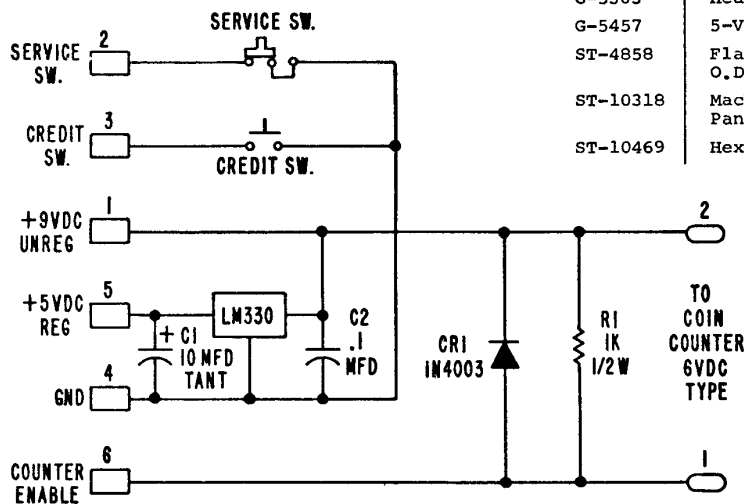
| G-5365 | Red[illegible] |
|---|---|
| G-5457 | 5-V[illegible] |
| ST-4858 | Fla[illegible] O.D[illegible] |
| ST-10318 | Mac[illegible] Pan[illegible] |
| ST-10469 | Hex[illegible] |

SERVICE SW.

2 SERVICE SW.

3 CREDIT SW.

CREDIT SW.

1 +9VDC UNREG

5 +5VDC REG

LM330

+ C1 10 MFD TANT

C2 .1 MFD

4 GND

CR1 1N4003

R1 1K 1/2W

2

TO COIN COUNTER 6VDC TYPE

6 COUNTER ENABLE

1